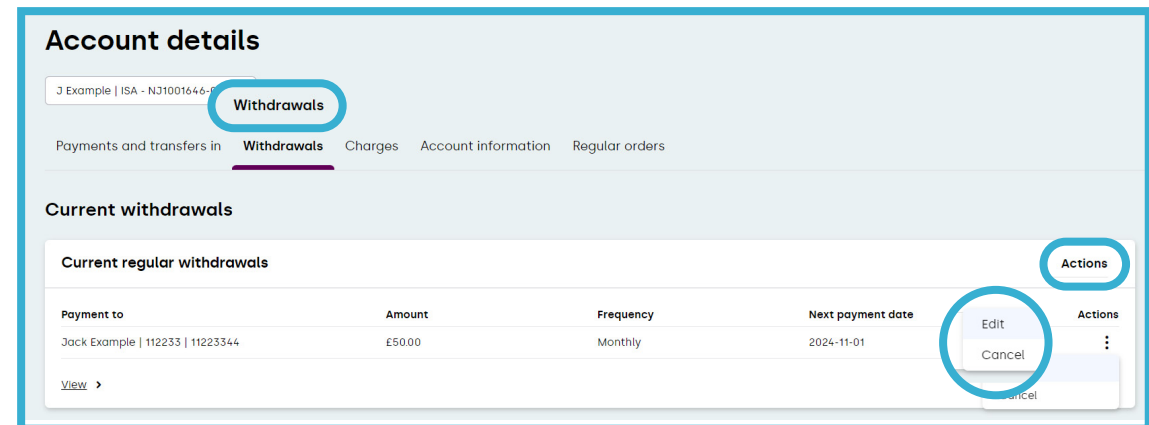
Account details

J Example | ISA - NJ1001646-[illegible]

Withdrawals

Payments and transfers in Withdrawals Charges Account information Regular orders

Current withdrawals

Current regular withdrawals

Actions

| Payment to | Amount | Frequency | Next payment date | Actions |
|---|---|---|---|---|
| Jack Example \| 112233 \| 11223344 | £50.00 | Monthly | 2024-11-01 | ⋮ |

Edit
Cancel

View ›

ancel